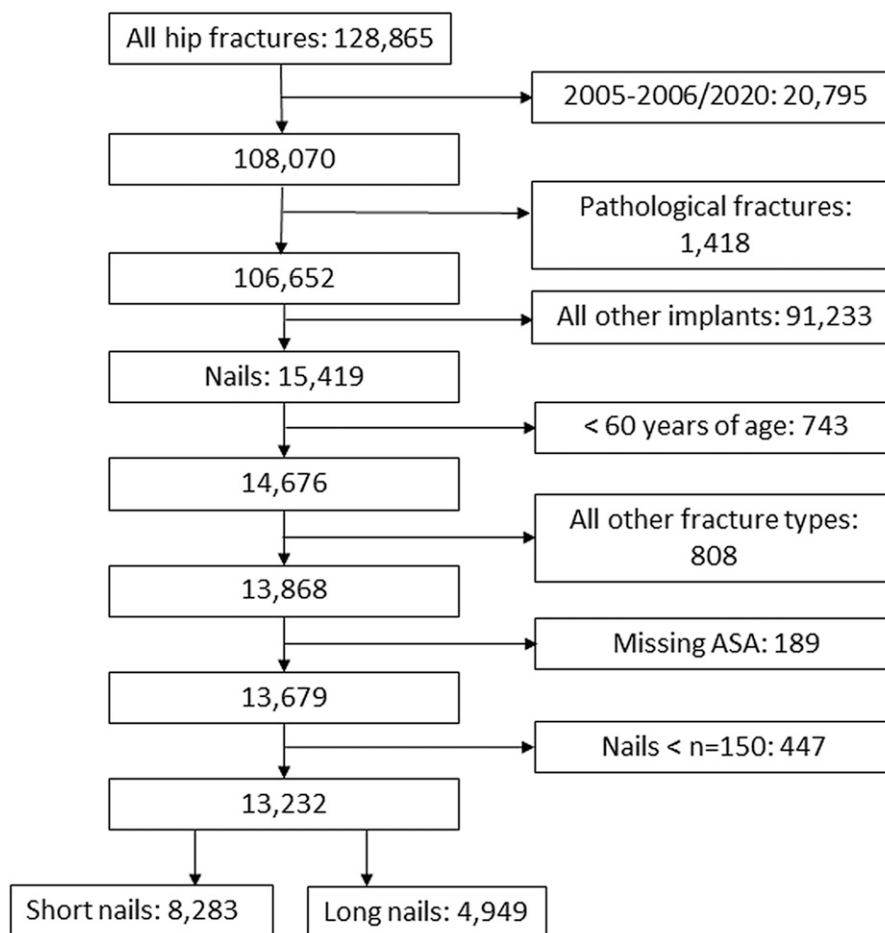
All hip fractures: 128,865

2005-2006/2020: 20,795

108,070

Pathological fractures: 1,418

106,652

All other implants: 91,233

Nails: 15,419

< 60 years of age: 743

14,676

All other fracture types: 808

13,868

Missing ASA: 189

13,679

Nails < n=150: 447

13,232

Short nails: 8,283

Long nails: 4,949